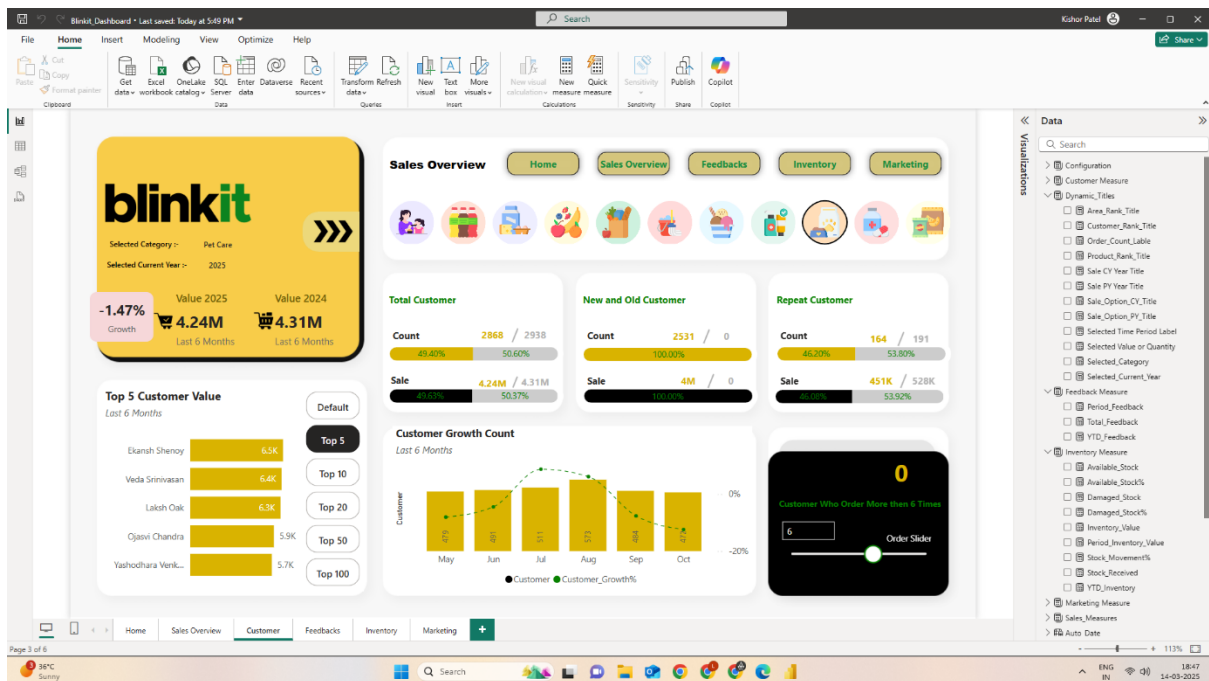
Blinkit_Dashboard • Last saved: Today at 5:49 PM
Search
Kishor Patel
File Home Insert Modeling View Optimize Help
Share
Paste Cut Copy Format painter Clipboard
Get data Excel workbook OneLake catalog SQL Server Enter data Dataverse Recent sources Data
Transform data Refresh Queries
New visual Text box More visuals Insert
New visual calculation New measure Quick measure Calculations
Sensitivity Sensitivity
Publish Share
Copilot Copilot

blinkit
Selected Category :- Pet Care
Selected Current Year :- 2025
-1.47%
Growth
Value 2025
4.24M
Last 6 Months
Value 2024
4.31M
Last 6 Months

Sales Overview
Home
Sales Overview
Feedbacks
Inventory
Marketing

Total Customer
Count 2868 / 2938
49.40% 50.60%
Sale 4.24M / 4.31M
49.63% 50.37%

New and Old Customer
Count 2531 / 0
100.00%
Sale 4M / 0
100.00%

Repeat Customer
Count 164 / 191
46.20% 53.80%
Sale 451K / 528K
46.08% 53.92%

Top 5 Customer Value
Last 6 Months
Ekansh Shenoy 6.5K
Veda Srinivasan 6.4K
Laksh Oak 6.3K
Ojasvi Chandra 5.9K
Yashodhara Venk... 5.7K
Default
Top 5
Top 10
Top 20
Top 50
Top 100

Customer Growth Count
Last 6 Months
Customer
479 491 511 573 484 473
0%
-20%
May Jun Jul Aug Sep Oct
● Customer ● Customer_Growth%

0
Customer Who Order More then 6 Times
6
Order Slider

Data
Visualizations
Search
Configuration
Customer Measure
Dynamic_Titles
Area_Rank_Title
Customer_Rank_Title
Order_Count_Lable
Product_Rank_Title
Sale CY Year Title
Sale PY Year Title
Sale_Option_CY_Title
Sale_Option_PY_Title
Selected Time Period Label
Selected Value or Quantity
Selected_Category
Selected_Current_Year
Feedback Measure
Period_Feedback
Total_Feedback
YTD_Feedback
Inventory Measure
Available_Stock
Available_Stock%
Damaged_Stock
Damaged_Stock%
Inventory_Value
Period_Inventory_Value
Stock_Movement%
Stock_Received
YTD_Inventory
Marketing Measure
Sales_Measures
Auto Date

Home Sales Overview Customer Feedbacks Inventory Marketing +
Page 3 of 6
113%
36°C Sunny
Search
ENG IN
18:47
14-03-2025